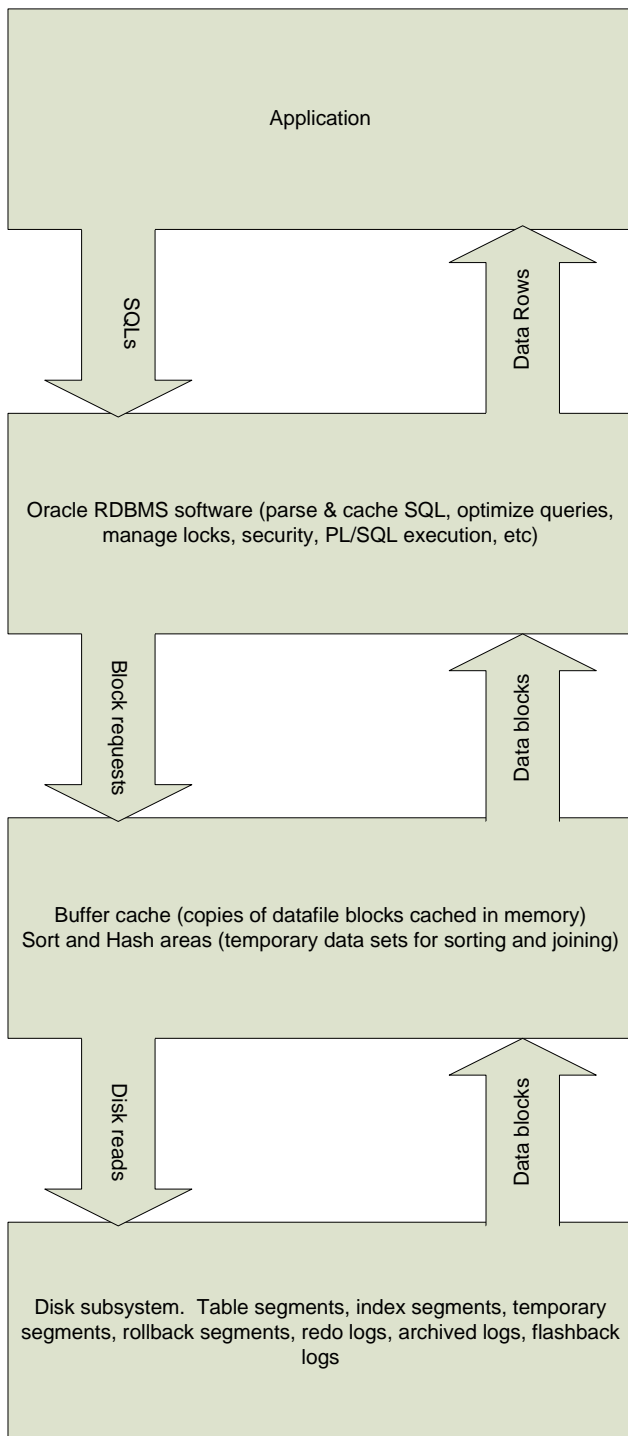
Application

SQLs

Data Rows

Oracle RDBMS software (parse & cache SQL, optimize queries, manage locks, security, PL/SQL execution, etc)

Block requests

Data blocks

Buffer cache (copies of datafile blocks cached in memory)
Sort and Hash areas (temporary data sets for sorting and joining)

Disk reads

Data blocks

Disk subsystem. Table segments, index segments, temporary segments, rollback segments, redo logs, archived logs, flashback logs